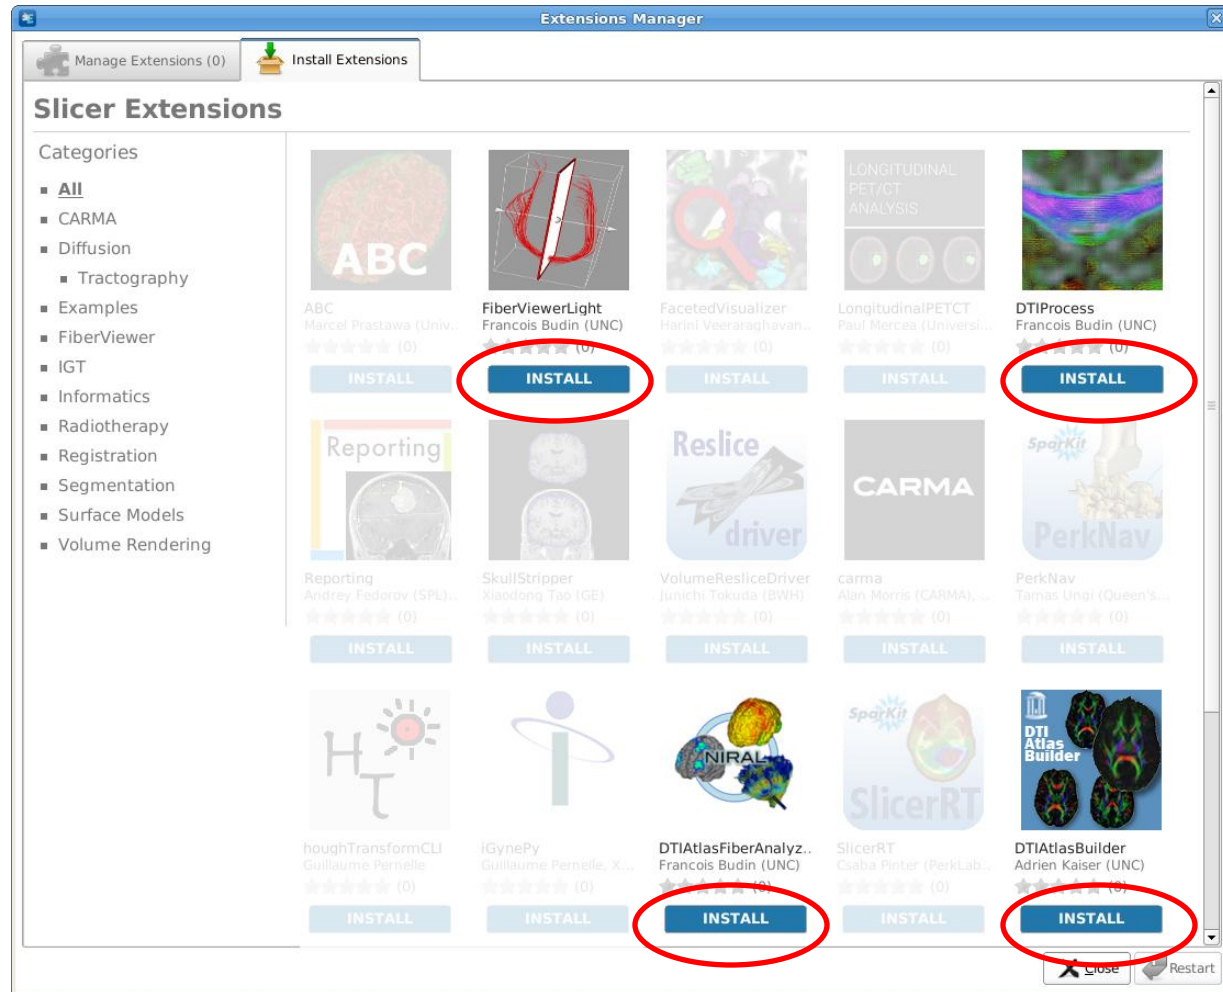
Extensions Manager

Manage Extensions (0)
Install Extensions

Slicer Extensions

Categories
- All
- CARMA
- Diffusion
  - Tractography
- Examples
- FiberViewer
- IGT
- Informatics
- Radiotherapy
- Registration
- Segmentation
- Surface Models
- Volume Rendering

ABC
ABC
Marcel Prastawa (Univ...
(0)
INSTALL

FiberViewerLight
Francois Budin (UNC)
(0)
INSTALL

FacetedVisualizer
Harini Veeraraghavan...
(0)
INSTALL

LONGITUDINAL PET/CT ANALYSIS
LongitudinalPETCT
Paul Mercea (Universi...
(0)
INSTALL

DTIProcess
Francois Budin (UNC)
(0)
INSTALL

Reporting
Reporting
Andrey Fedorov (SPL)...
(0)
INSTALL

SkullStripper
Xiaodong Tao (GE)
(0)
INSTALL

Reslice driver
VolumeResliceDriver
Junichi Tokuda (BWH)
(0)
INSTALL

CARMA
carma
Alan Morris (CARMA)...
(0)
INSTALL

SparKit PerkNav
PerkNav
Tamas Ungi (Queen's...
(0)
INSTALL

HT
houghTransformCLI
Guillaume Pernelle
(0)
INSTALL

iGynePy
Guillaume Pernelle, X...
(0)
INSTALL

NIRAL
DTIAtlasFiberAnalyz..
Francois Budin (UNC)
(0)
INSTALL

SparKit SlicerRT
SlicerRT
Csaba Pinter (PerkLab...
(0)
INSTALL

DTI Atlas Builder
DTIAtlasBuilder
Adrien Kaiser (UNC)
(0)
INSTALL

Close
Restart